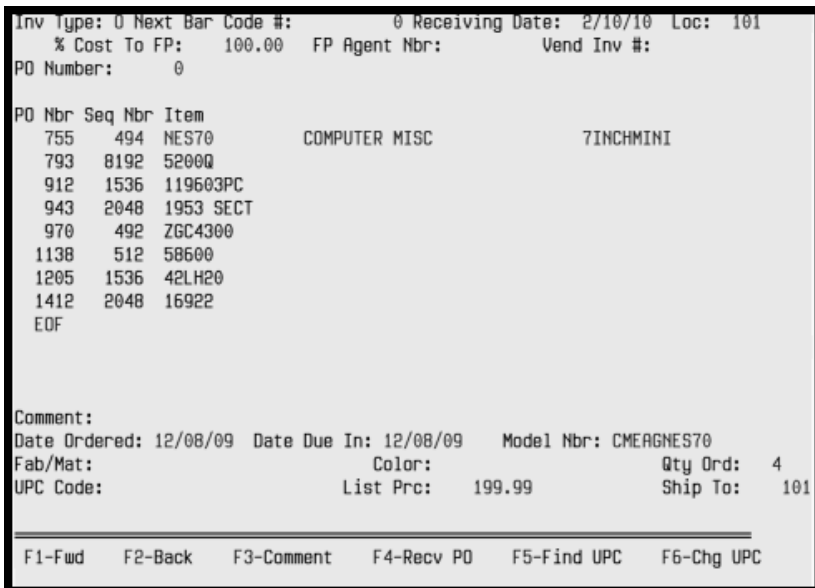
Inv Type: O Next Bar Code #: 0 Receiving Date: 2/10/10 Loc: 101
% Cost To FP: 100.00 FP Agent Nbr: Vend Inv #:
PO Number: 0

PO Nbr Seq Nbr Item
755 494 NES70 COMPUTER MISC 7INCHMINI
793 8192 5200Q
912 1536 119603PC
943 2048 1953 SECT
970 492 ZGC4300
1138 512 58600
1205 1536 42LH20
1412 2048 16922
EOF

Comment:
Date Ordered: 12/08/09 Date Due In: 12/08/09 Model Nbr: CMEAGNES70
Fab/Mat: Color: Qty Ord: 4
UPC Code: List Prc: 199.99 Ship To: 101

F1-Fwd F2-Back F3-Comment F4-Recv PO F5-Find UPC F6-Chg UPC